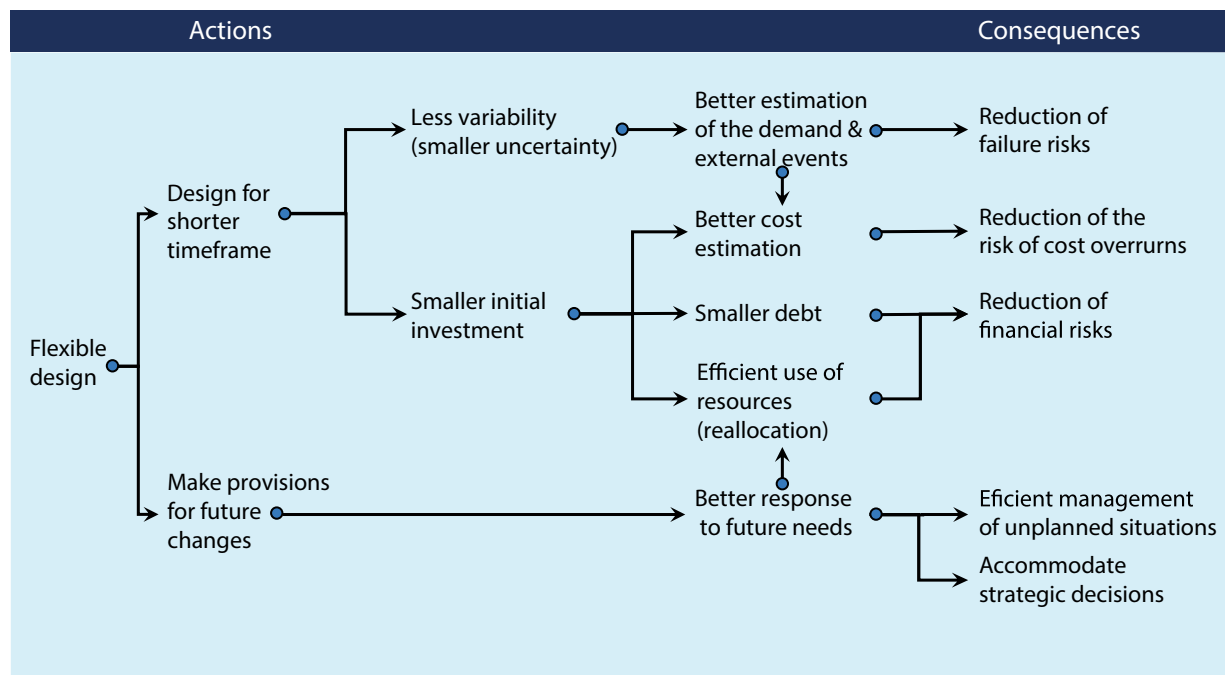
Actions

Consequences

Flexible design

Design for shorter timeframe

Less variability (smaller uncertainty)

Better estimation of the demand & external events

Reduction of failure risks

Better cost estimation

Reduction of the risk of cost overrurns

Smaller initial investment

Smaller debt

Reduction of financial risks

Efficient use of resources (reallocation)

Make provisions for future changes

Better response to future needs

Eficient management of unplanned situations

Accommodate strategic decisions